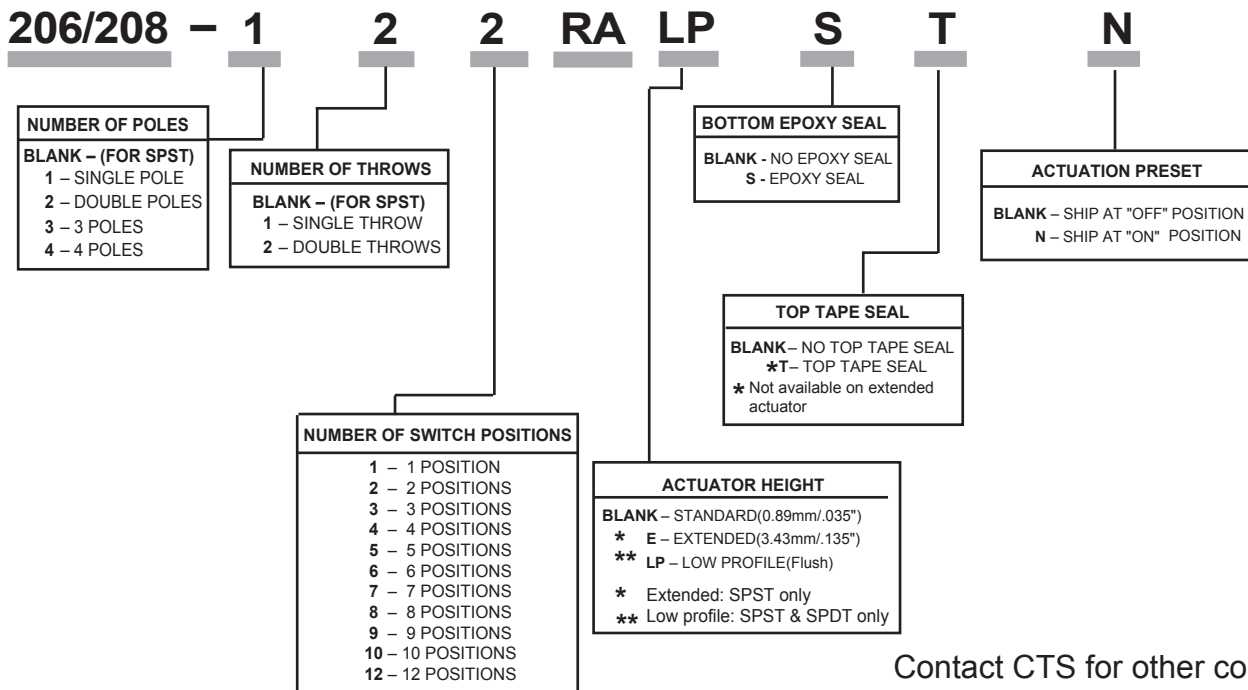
206/208 – 1 2 2 RA LP S T N

NUMBER OF POLES
BLANK – (FOR SPST)
1 – SINGLE POLE
2 – DOUBLE POLES
3 – 3 POLES
4 – 4 POLES

NUMBER OF THROWS
BLANK – (FOR SPST)
1 – SINGLE THROW
2 – DOUBLE THROWS

BOTTOM EPOXY SEAL
BLANK - NO EPOXY SEAL
S - EPOXY SEAL

ACTUATION PRESET
BLANK – SHIP AT "OFF" POSITION
N – SHIP AT "ON" POSITION

TOP TAPE SEAL
BLANK – NO TOP TAPE SEAL
*T – TOP TAPE SEAL
* Not available on extended actuator

NUMBER OF SWITCH POSITIONS
1 – 1 POSITION
2 – 2 POSITIONS
3 – 3 POSITIONS
4 – 4 POSITIONS
5 – 5 POSITIONS
6 – 6 POSITIONS
7 – 7 POSITIONS
8 – 8 POSITIONS
9 – 9 POSITIONS
10 – 10 POSITIONS
12 – 12 POSITIONS

ACTUATOR HEIGHT
BLANK – STANDARD(0.89mm/.035")
* E – EXTENDED(3.43mm/.135")
** LP – LOW PROFILE(Flush)
* Extended: SPST only
** Low profile: SPST & SPDT only

Contact CTS for other co